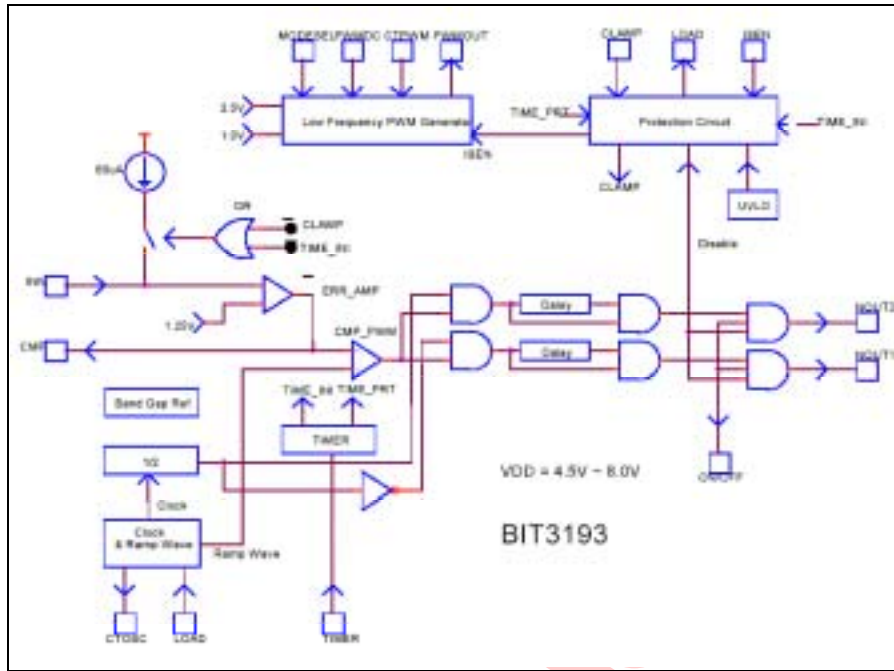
MODESEL PWMDC CTPWM PWMOUT

2.5V

1.0V

Low Frequency PWM Generator

ISEN

TIME_PRT

CLAMP

LOAD

ISEN

Protection Circuit

TIME_IN

CLAMP

UVLO

Disable

65uA

OR

CLAMP

TIME_IN

INN

ERR_AMP

1.25V

CMP

CMP_PWM

Delay

Delay

NOUT2

NOUT1

Band Gap Ref

TIME_IN TIME_PRT

TIMER

1/2

VDD = 4.5V ~ 8.0V

ONOFF

Clock

Clock & Ramp Wave

Ramp Wave

BIT3193

CTOSC

LOAD

TIMER